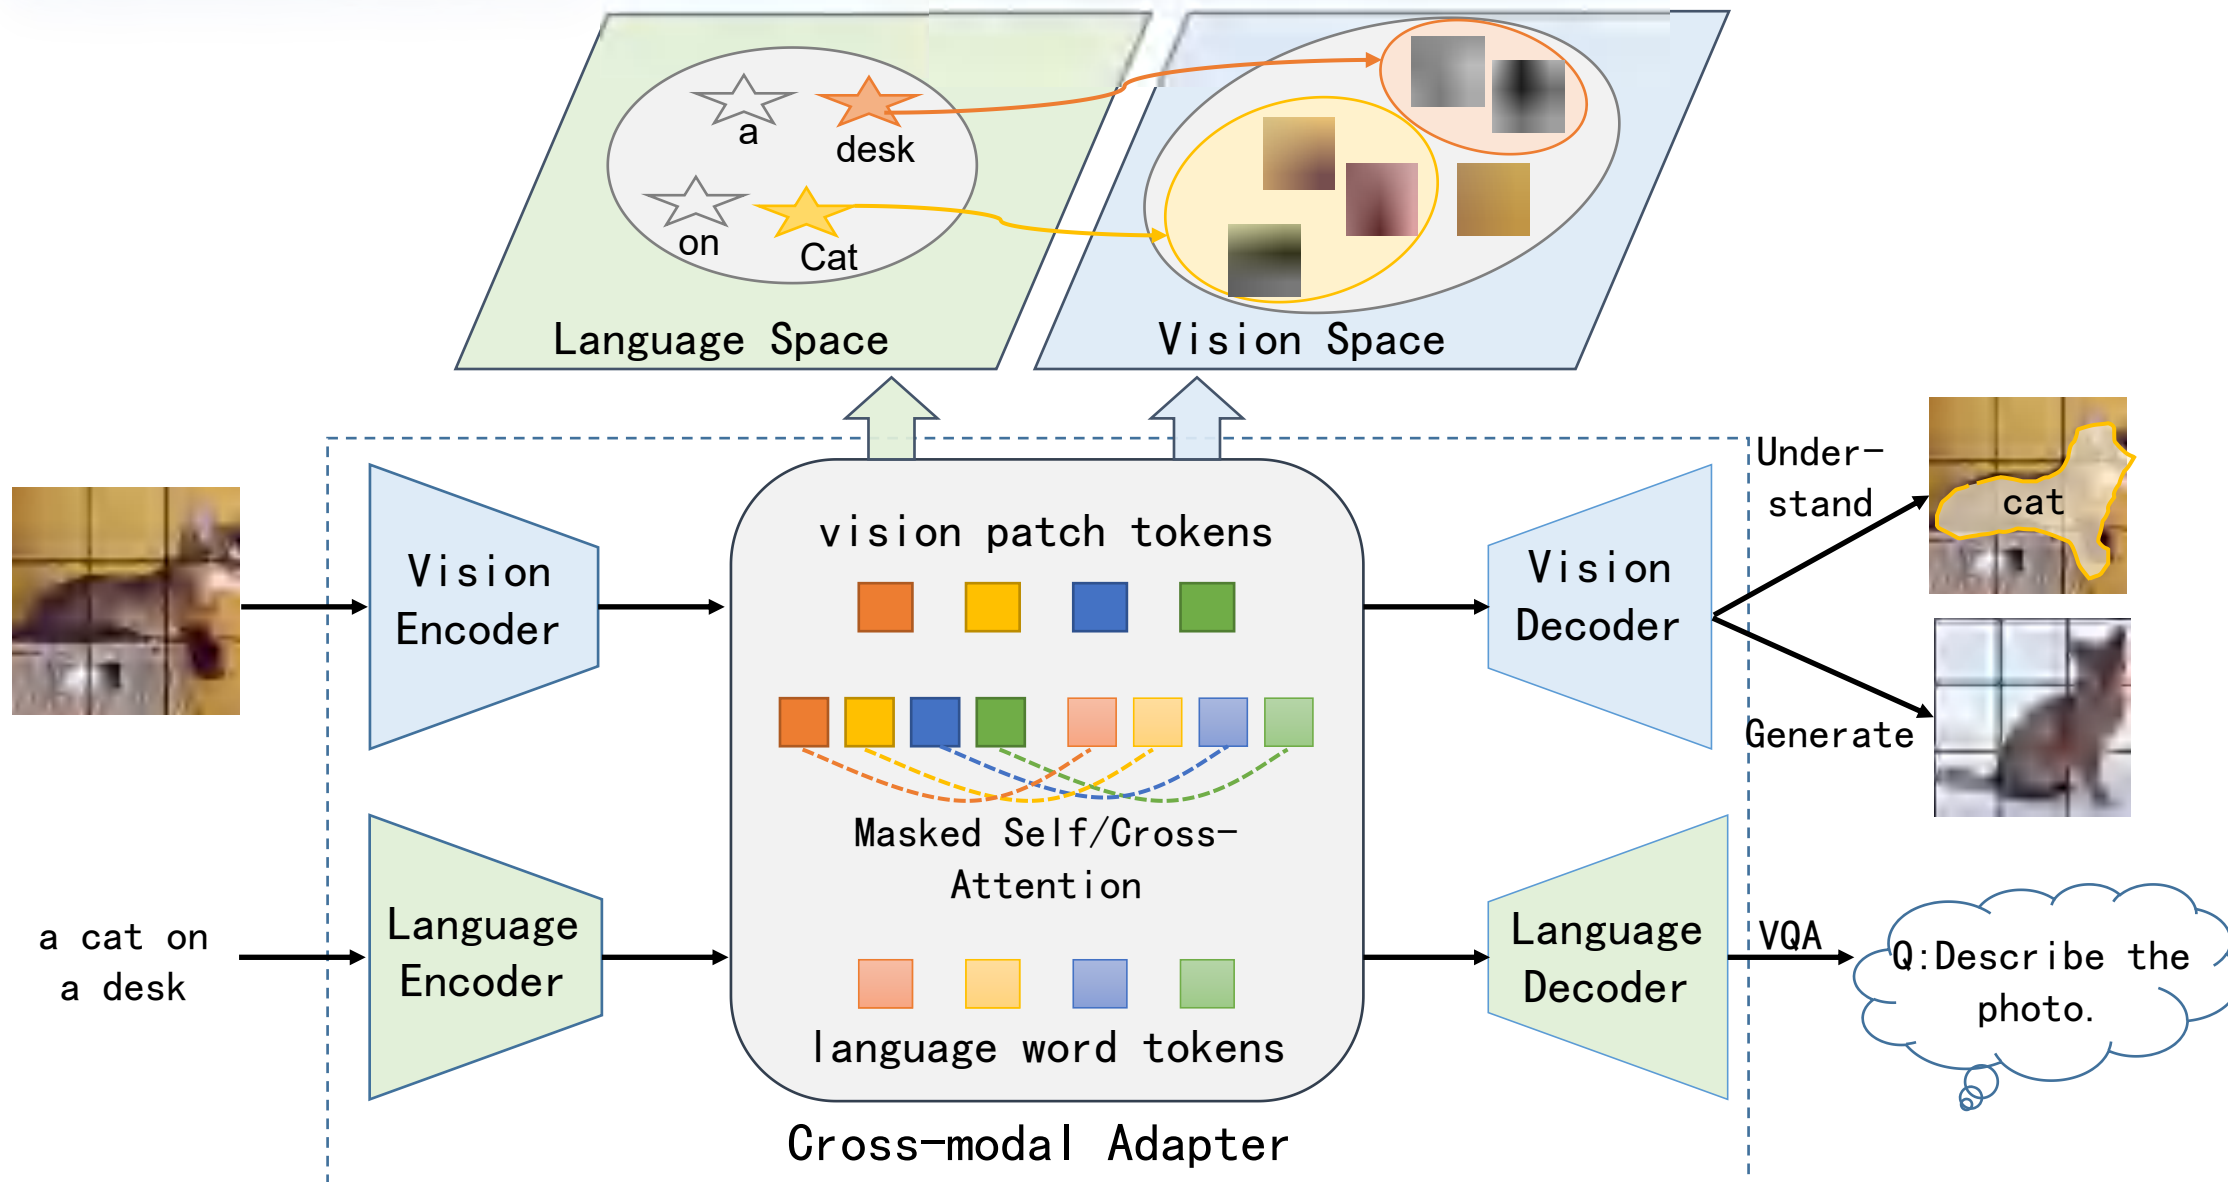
a
desk
on
Cat
Language Space
Vision Space

Vision Encoder
vision patch tokens
Vision Decoder
Under-stand
cat
Generate

Masked Self/Cross-Attention

a cat on a desk
Language Encoder
language word tokens
Language Decoder
VQA
Q:Describe the photo.

Cross-modal Adapter